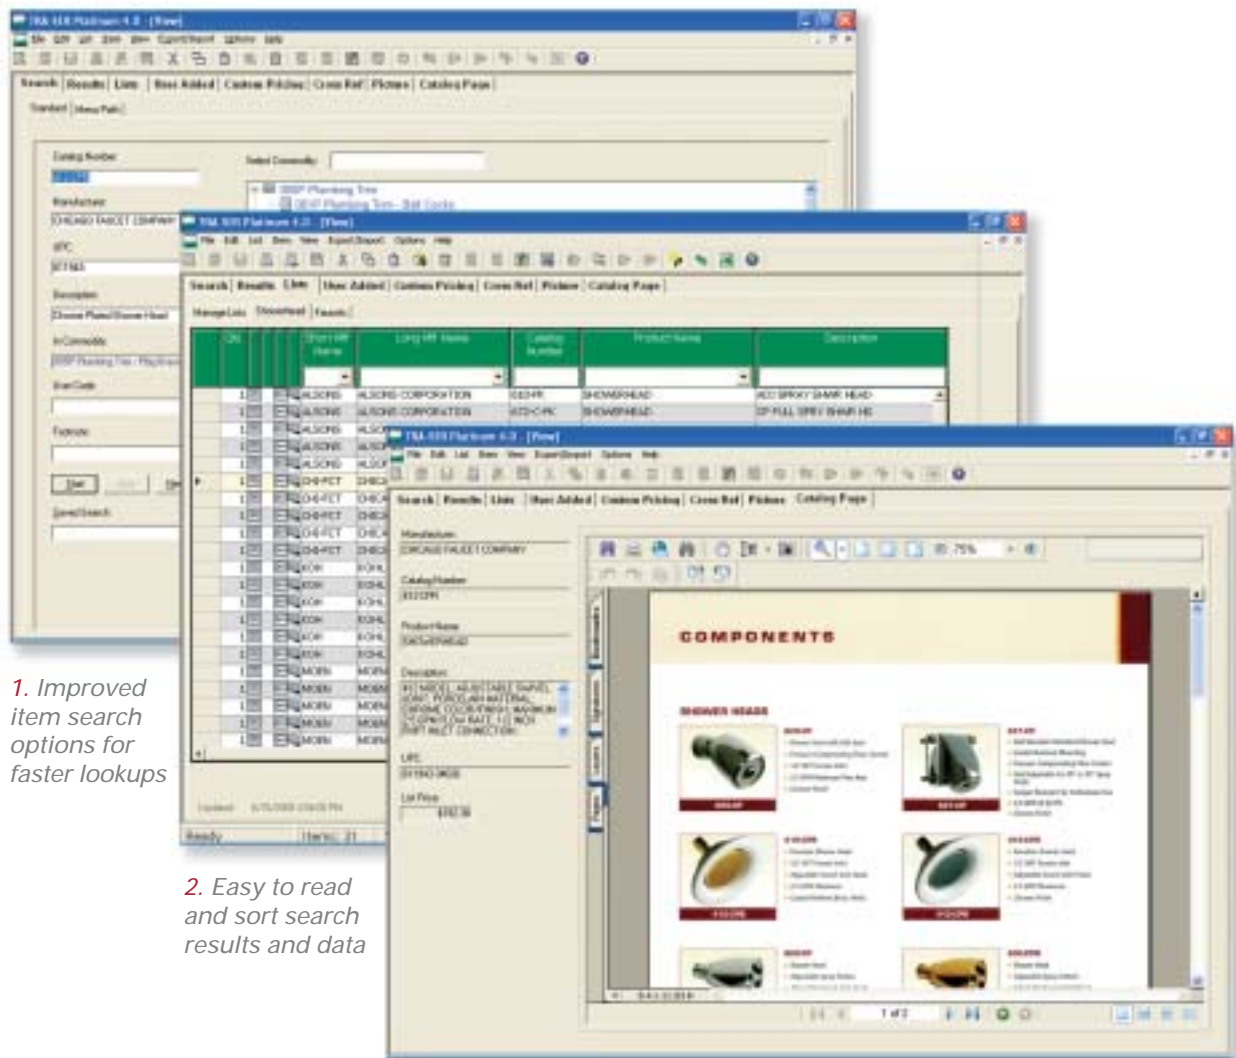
TRA-SER Platinum 4.0 - [New]

File Edit List Item View Export/Import Options Help

Search | Results | Lists | Item Added | Custom Pricing | Cross Ref | Pictures | Catalog Page

Catalog Number

Manufacturer

CHICAGO FAUCET COMPANY

UPC

Description

Chrome Plated Shower Head

In Commodity

Saved Search

TRA-SER Platinum 4.0 - [New]

File Edit List Item View Export/Import Options Help

Search | Results | Lists | Item Added | Custom Pricing | Cross Ref | Pictures | Catalog Page

Qty | Short Mfr Name | Long Mfr Name | Catalog Number | Product Name | Description

ALSONS | ALSONS CORPORATION | SHOWERHEAD

CHI-FCT

KOH

MOEN

Ready

TRA-SER Platinum 4.0 - [New]

File Edit List Item View Export/Import Options Help

Search | Results | Lists | Item Added | Custom Pricing | Cross Ref | Pictures | Catalog Page

Manufacturer

CHICAGO FAUCET COMPANY

Catalog Number

Product Name

SHOWERHEAD

Description

UPC

List Price

75%

COMPONENTS

SHOWER HEADS

1 of 2

1. Improved item search options for faster lookups

2. Easy to read and sort search results and data